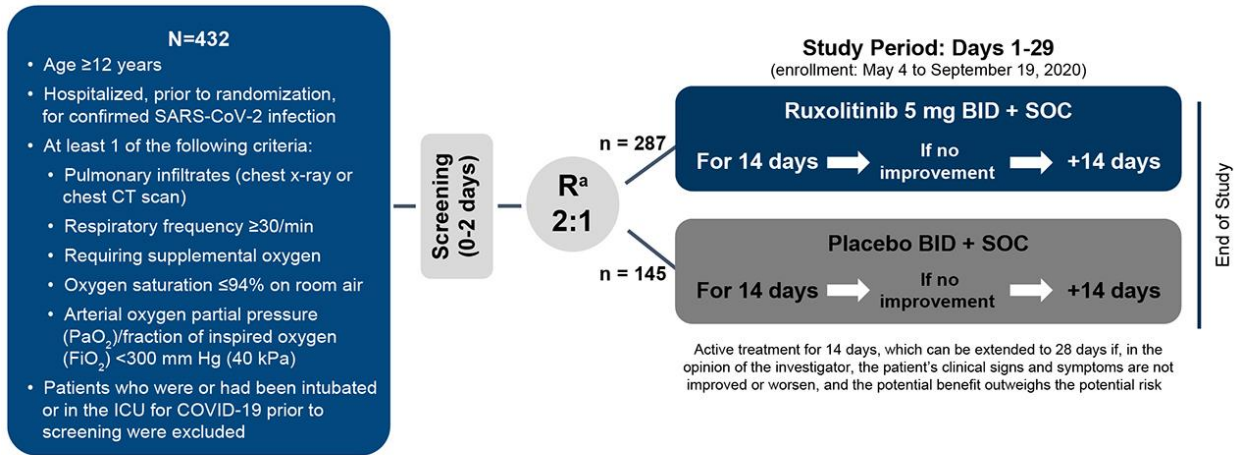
N=432

• Age ≥12 years
• Hospitalized, prior to randomization, for confirmed SARS-CoV-2 infection
• At least 1 of the following criteria:
  • Pulmonary infiltrates (chest x-ray or chest CT scan)
  • Respiratory frequency ≥30/min
  • Requiring supplemental oxygen
  • Oxygen saturation ≤94% on room air
  • Arterial oxygen partial pressure ($PaO_2$)/fraction of inspired oxygen ($FiO_2$) <300 mm Hg (40 kPa)
• Patients who were or had been intubated or in the ICU for COVID-19 prior to screening were excluded

Screening (0-2 days)

$R^a$ 2:1

n = 287

n = 145

Study Period: Days 1-29
(enrollment: May 4 to September 19, 2020)

Ruxolitinib 5 mg BID + SOC
For 14 days If no improvement +14 days

Placebo BID + SOC
For 14 days If no improvement +14 days

End of Study

Active treatment for 14 days, which can be extended to 28 days if, in the opinion of the investigator, the patient's clinical signs and symptoms are not improved or worsen, and the potential benefit outweighs the potential risk